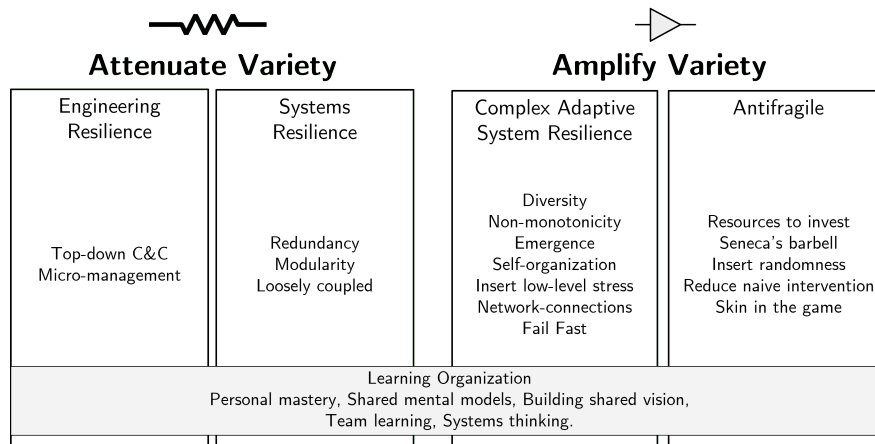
Attenuate Variety

Amplify Variety

Engineering Resilience

Top-down C&C
Micro-management

Systems Resilience

Redundancy
Modularity
Loosely coupled

Complex Adaptive System Resilience

Diversity
Non-monotonicity
Emergence
Self-organization
Insert low-level stress
Network-connections
Fail Fast

Antifragile

Resources to invest
Seneca's barbell
Insert randomness
Reduce naive intervention
Skin in the game

Learning Organization
Personal mastery, Shared mental models, Building shared vision, Team learning, Systems thinking.